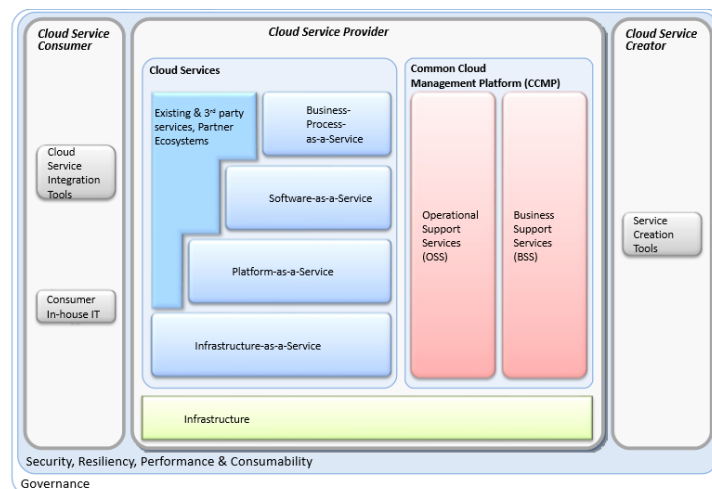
Cloud Service Consumer

Cloud Service Integration Tools

Consumer In-house IT

Cloud Service Provider

Cloud Services

Existing & 3rd party services, Partner Ecosystems

Business-Process-as-a-Service

Software-as-a-Service

Platform-as-a-Service

Infrastructure-as-a-Service

Common Cloud Management Platform (CCMP)

Operational Support Services (OSS)

Business Support Services (BSS)

Infrastructure

Cloud Service Creator

Service Creation Tools

Security, Resiliency, Performance & Consumability

Governance